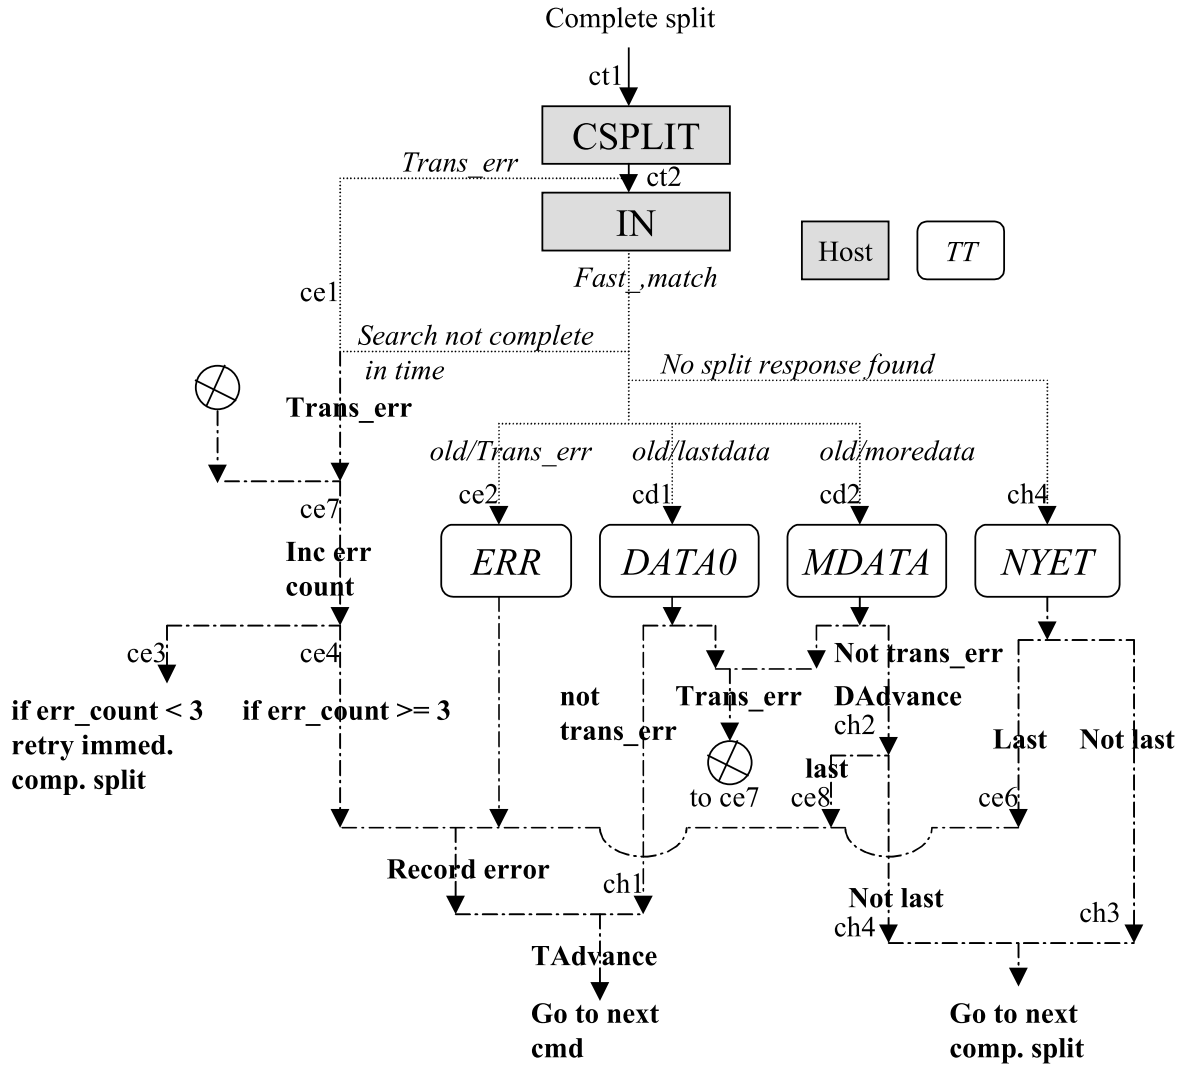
Complete split

ct1

CSPLIT

Trans_err

ct2

IN

Host

TT

Fast_,match

ce1

Search not complete in time

No split response found

Trans_err

old/Trans_err

old/lastdata

old/moredata

ce7

ce2

cd1

cd2

ch4

ERR

DATA0

MDATA

NYET

Inc err count

ce3

ce4

Not trans_err

if err_count < 3 retry immed. comp. split

if err_count >= 3

not trans_err

Trans_err

DAdvance

ch2

Last

Not last

last

to ce7

ce8

ce6

Record error

ch1

Not last

ch3

ch4

TAdvance

Go to next cmd

Go to next comp. split